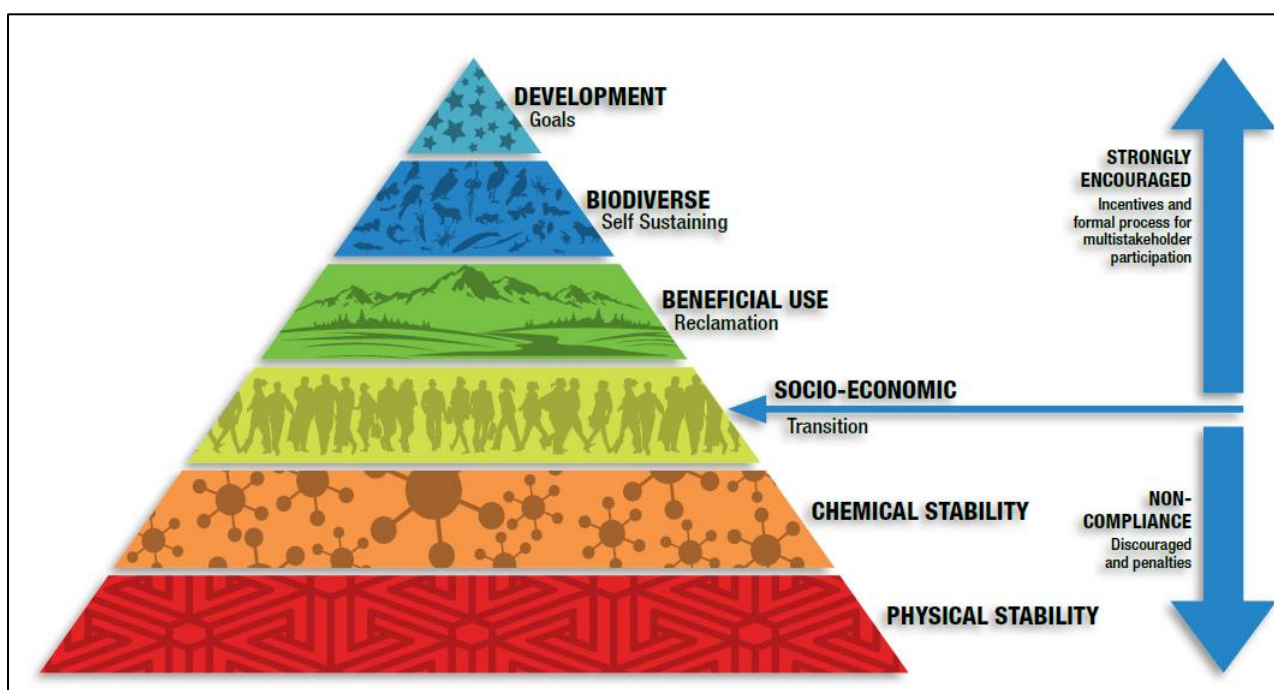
DEVELOPMENT
Goals

BIODIVERSE
Self Sustaining

BENEFICIAL USE
Reclamation

SOCIO-ECONOMIC
Transition

CHEMICAL STABILITY

PHYSICAL STABILITY

STRONGLY ENCOURAGED
Incentives and formal process for multistakeholder participation

NON-COMPLIANCE
Discouraged and penalties